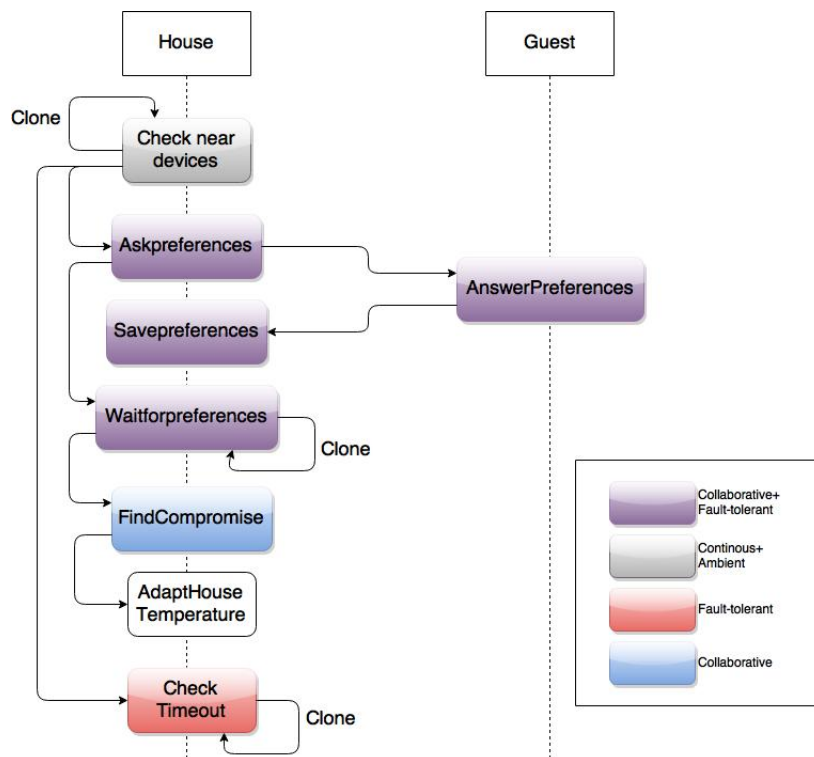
House

Guest

Clone

Check near devices

Askpreferences

AnswerPreferences

Savepreferences

Waitforpreferences

Clone

FindCompromise

AdaptHouse Temperature

Check Timeout

Clone

Collaborative+ Fault-tolerant

Continous+ Ambient

Fault-tolerant

Collaborative